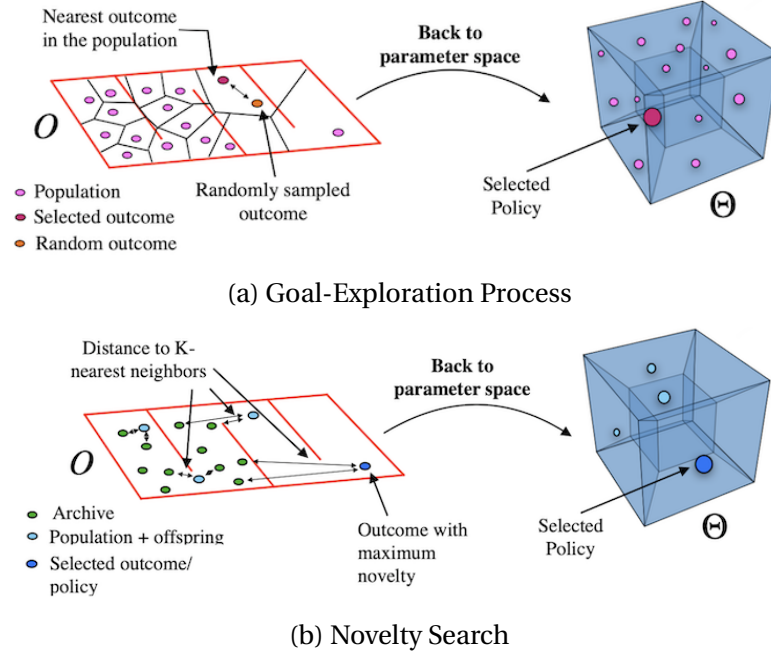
Nearest outcome in the population

Back to parameter space

$\mathcal{O}$

Population
Selected outcome
Random outcome

Randomly sampled outcome

Selected Policy

$\Theta$

(a) Goal-Exploration Process

Distance to K-nearest neighbors

Back to parameter space

$\mathcal{O}$

Archive
Population + offspring
Selected outcome/ policy

Outcome with maximum novelty

Selected Policy

$\Theta$

(b) Novelty Search